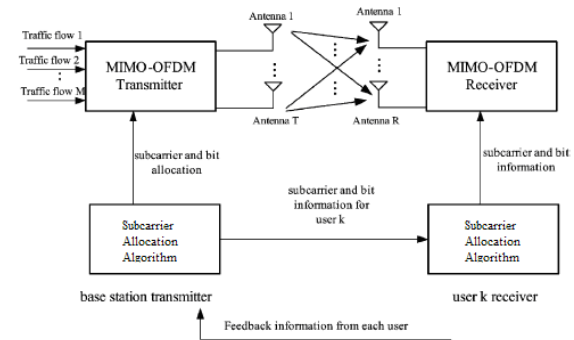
Traffic flow 1
Traffic flow 2
⋮
Traffic flow M

MIMO-OFDM Transmitter

Antenna 1
⋮
Antenna T

Antenna 1
⋮
Antenna R

MIMO-OFDM Receiver

subcarrier and bit allocation

subcarrier and bit information

subcarrier and bit information for user k

Subcarrier Allocation Algorithm

Subcarrier Allocation Algorithm

base station transmitter

user k receiver

Feedback information from each user